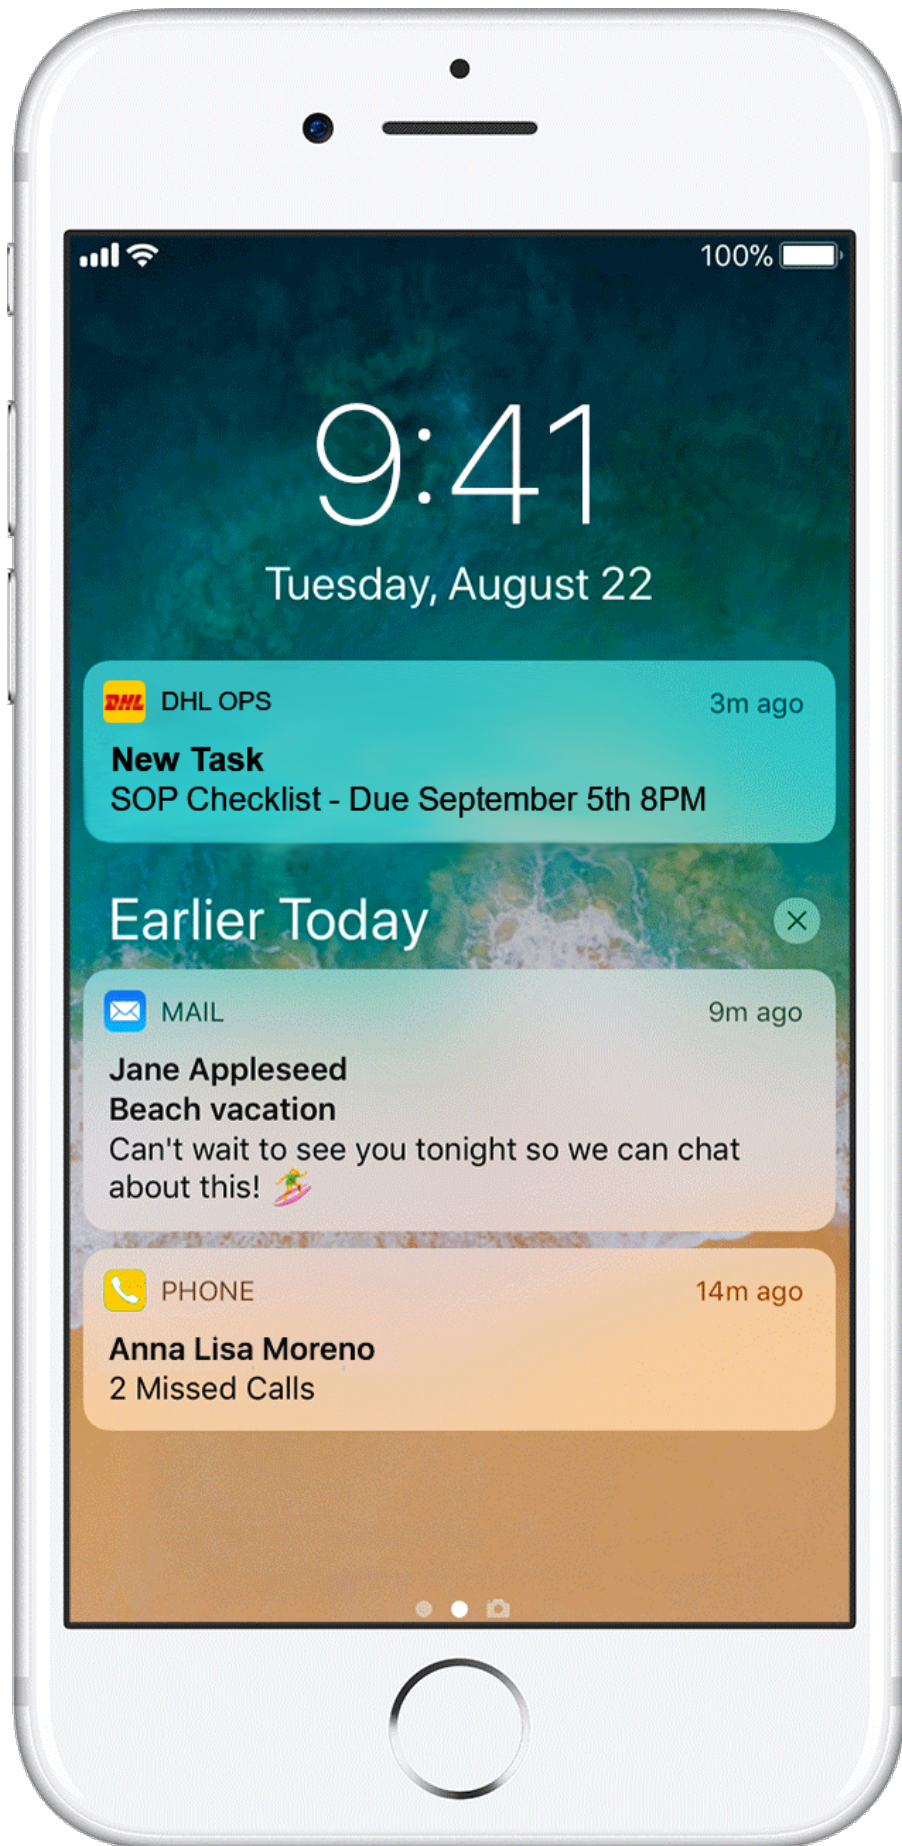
100%

9:41

Tuesday, August 22

DHL

DHL OPS

3m ago

New Task

SOP Checklist - Due September 5th 8PM

Earlier Today

MAIL

9m ago

Jane Appleseed

Beach vacation

Can't wait to see you tonight so we can chat about this! 🏄

PHONE

14m ago

Anna Lisa Moreno

2 Missed Calls